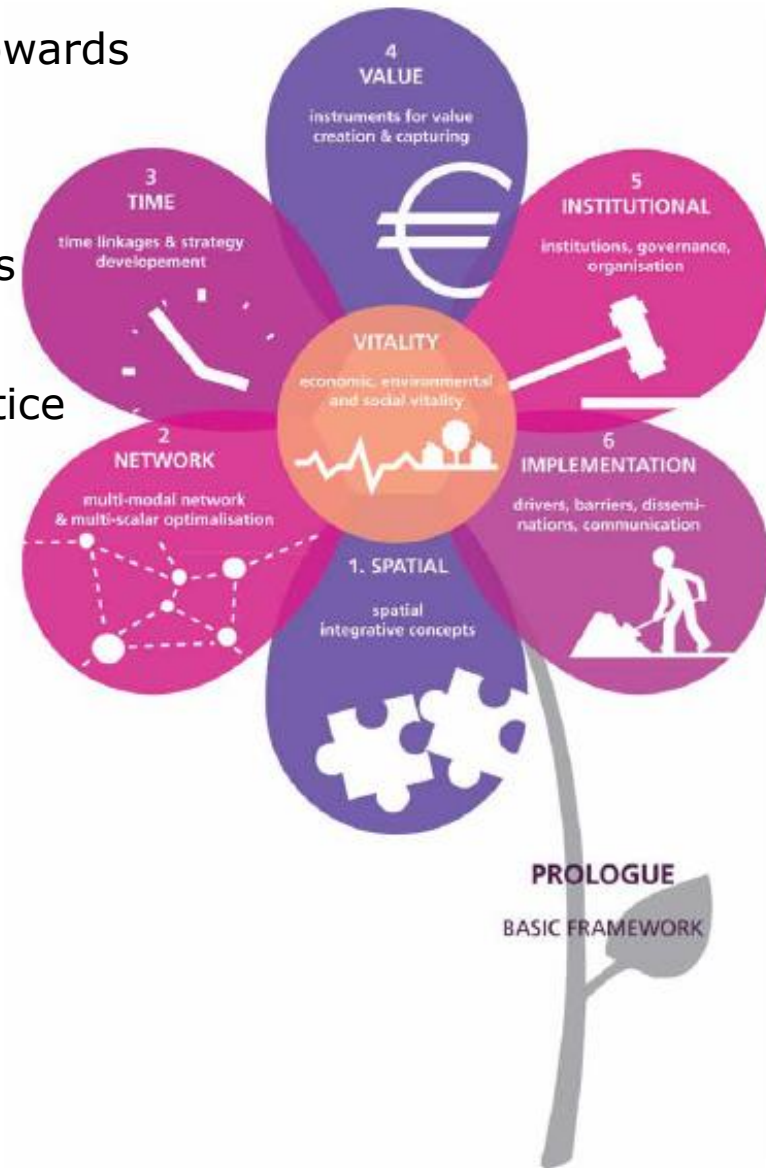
wards

s

tice

4
VALUE
instruments for value creation & capturing

3
TIME
time linkages & strategy developement

5
INSTITUTIONAL
institutions, governance, organisation

VITALITY
economic, environmental and social vitality

2
NETWORK
multi-modal network & multi-scalar optimalisation

6
IMPLEMENTATION
drivers, barriers, disseminations, communication

1. SPATIAL
spatial integrative concepts

PROLOGUE
BASIC FRAMEWORK